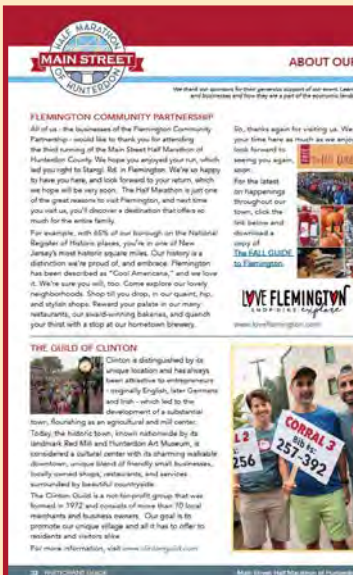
HALF MARATHON
MAIN STREET
OF HUNTERDON

ABOUT OUR

We thank our sponsors for their generous support of our event. Learn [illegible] and businesses and how they are a part of the economic landsc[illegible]

FLEMINGTON COMMUNITY PARTNERSHIP

All of us - the businesses of the Flemington Community Partnership - would like to thank you for attending the third running of the Main Street Half Marathon of Hunterdon County. We hope you enjoyed your run, which led you right to Stangl. Rd. in Flemington. We're so happy to have you here, and look forward to your return, which we hope will be very soon. The Half Marathon is just one of the great reasons to visit Flemington, and next time you visit us, you'll discover a destination that offers so much for the entire family.

For example, with 65% of our borough on the National Register of Historic places, you're in one of New Jersey's most historic square miles. Our history is a distinction we're proud of, and embrace. Flemington has been described as "Cool Americana," and we love it. We're sure you will, too. Come explore our lovely neighborhoods. Shop till you drop, in our quaint, hip, and stylish shops. Reward your palate in our many restaurants, our award-winning bakeries, and quench your thirst with a stop at our hometown brewery.

So, thanks again for visiting us. We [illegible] your time here as much as we enjo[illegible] look forward to seeing you again, soon.

For the latest on happenings throughout our town, click the link below and download a copy of The FALL GUIDE to Flemington.

LOVE FLEMINGTON explore

www.loveflemington.com

THE GUILD OF CLINTON

Clinton is distinguished by its unique location and has always been attractive to entrepreneurs - originally English, later Germans and Irish - which led to the development of a substantial town, flourishing as an agricultural and mill center. Today, the historic town, known nationwide by its landmark Red Mill and Hunterdon Art Museum, is considered a cultural center with its charming walkable downtown, unique blend of friendly small businesses, locally owned shops, restaurants, and services surrounded by beautiful countryside.

The Clinton Guild is a non-for-profit group that was formed in 1972 and consists of more than 70 local merchants and business owners. Our goal is to promote our unique village and all it has to offer to residents and visitors alike.

For more information, visit www.clintonguild.com

CORRAL 3
Bib #s:
257-392

256

38 PARTICIPANT GUIDE

Main Street Half Marathon of Hunterdon